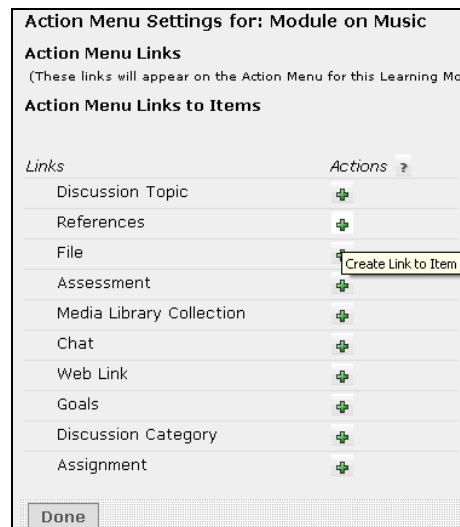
Action Menu Settings for: Module on Music

Action Menu Links

(These links will appear on the Action Menu for this Learning Mo

Action Menu Links to Items

| Links | Actions ? |
|---|---|
| Discussion Topic | |
| References | |
| File | Create Link to Item |
| Assessment | |
| Media Library Collection | |
| Chat | |
| Web Link | |
| Goals | |
| Discussion Category | |
| Assignment | |

Done